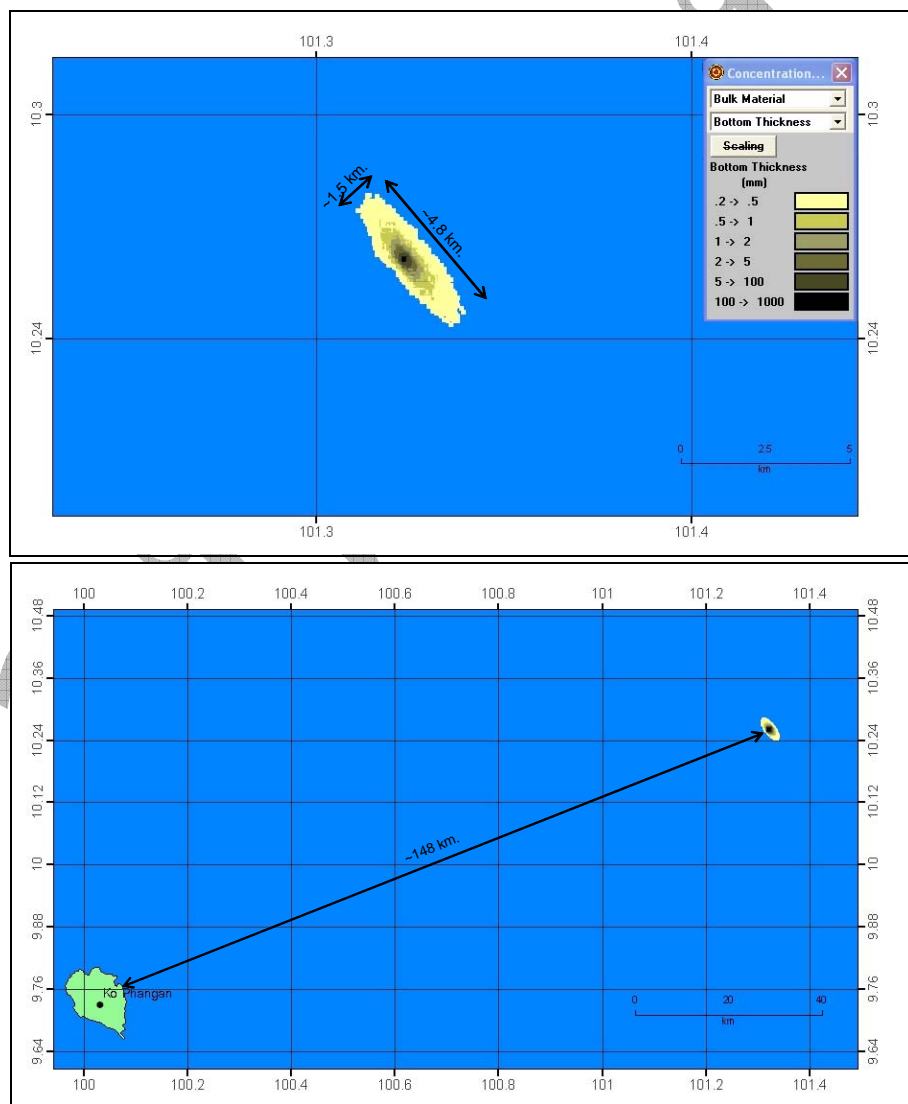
101.3

101.4

10.3

10.3

10.24

10.24

~1.5 km.

~4.8 km.

Concentration...

Bulk Material

Bottom Thickness

Scaling

Bottom Thickness (mm)

| | |
|---|---|
| .2 -> .5 | |
| .5 -> 1 | |
| 1 -> 2 | |
| 2 -> 5 | |
| 5 -> 100 | |
| 100 -> 1000 | |

0 2.5 5

km

101.3

101.4

100 100.2 100.4 100.6 100.8 101 101.2 101.4

10.48 10.36 10.24 10.12 10 9.88 9.76 9.64

10.48 10.36 10.24 10.12 10 9.88 9.76 9.64

~148 km.

Ko Phangan

0 20 40

km

100 100.2 100.4 100.6 100.8 101 101.2 101.4